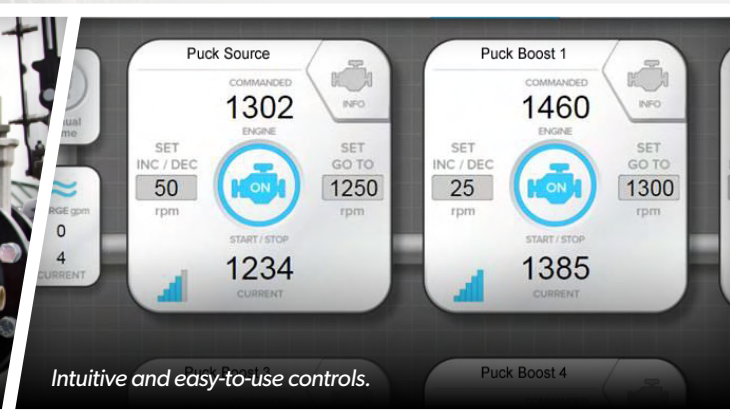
ual me

RGE gpm
0
4
CURRENT

Puck Source
COMMANDED
1302
ENGINE
INFO
SET INC / DEC
50
rpm
ON
SET GO TO
1250
rpm
START / STOP
1234
CURRENT

Puck Boost 1
COMMANDED
1460
ENGINE
INFO
SET INC / DEC
25
rpm
ON
SET GO TO
1300
rpm
START / STOP
1385
CURRENT

Puck Boost 3

Puck Boost 4

Intuitive and easy-to-use controls.